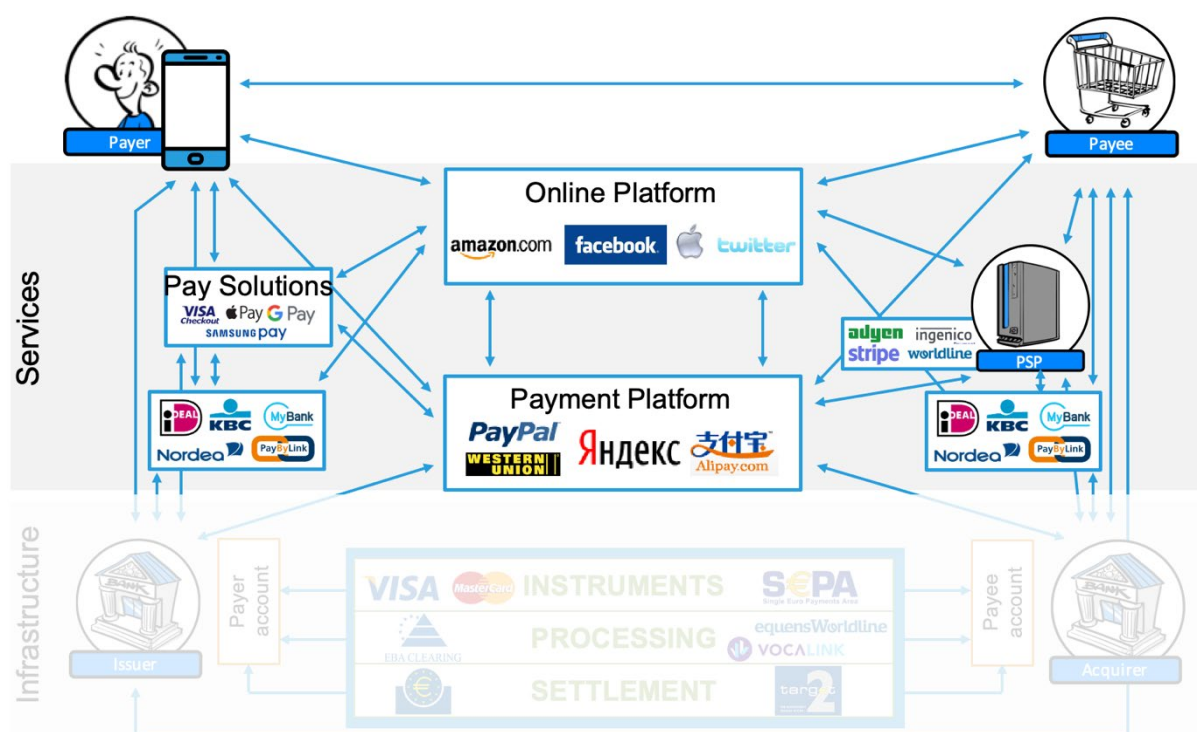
Payer

Payee

Services

Online Platform

amazon.com facebook twitter

Pay Solutions

VISA Checkout Pay G Pay SAMSUNG pay

iDEAL KBC MyBank Nordea PayByLink

Payment Platform

PayPal WESTERN UNION Яндекс 支付宝 Alipay.com

adyen ingenico stripe worldline

PSP

iDEAL KBC MyBank Nordea PayByLink

Infrastructure

BANK

Issuer

Payer account

VISA MasterCard INSTRUMENTS SEPA Single Euro Payments Area

EBA CLEARING PROCESSING equensWorldline VOCALINK

€ SETTLEMENT target2

Payee account

BANK

Acquirer